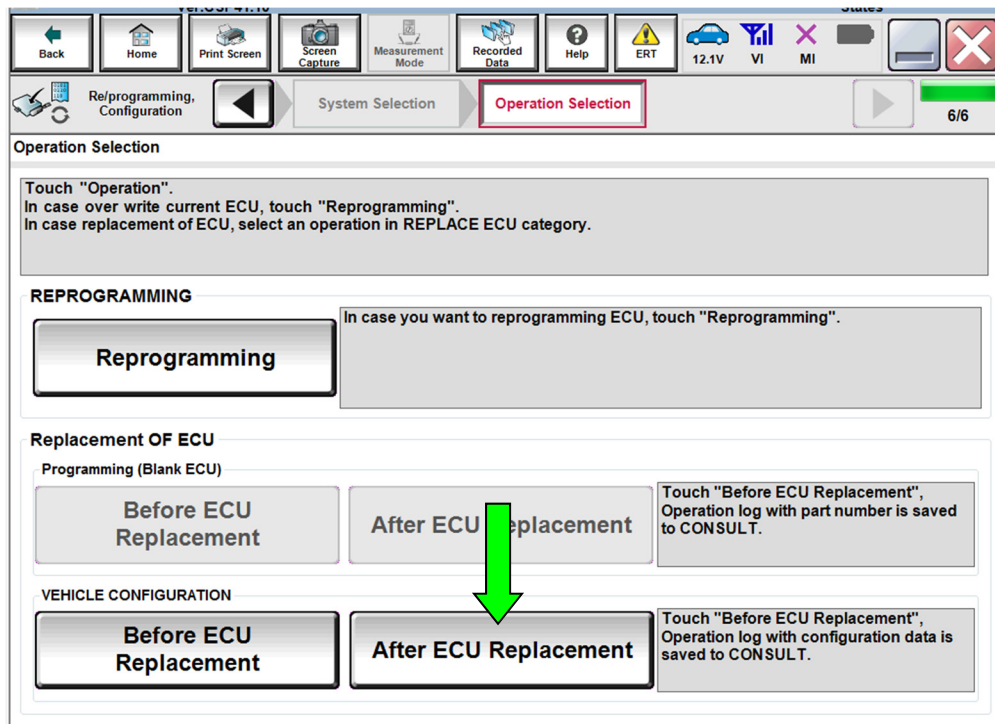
Back
Home
Print Screen
Screen Capture
Measurement Mode
Recorded Data
Help
ERT
12.1V
VI
MI

Re/programming, Configuration
System Selection
Operation Selection
6/6

Operation Selection

Touch "Operation".
In case over write current ECU, touch "Reprogramming".
In case replacement of ECU, select an operation in REPLACE ECU category.

REPROGRAMMING

Reprogramming

In case you want to reprogramming ECU, touch "Reprogramming".

Replacement OF ECU

Programming (Blank ECU)

Before ECU Replacement

After ECU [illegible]eplacement

Touch "Before ECU Replacement", Operation log with part number is saved to CONSULT.

VEHICLE CONFIGURATION

Before ECU Replacement

After ECU Replacement

Touch "Before ECU Replacement", Operation log with configuration data is saved to CONSULT.